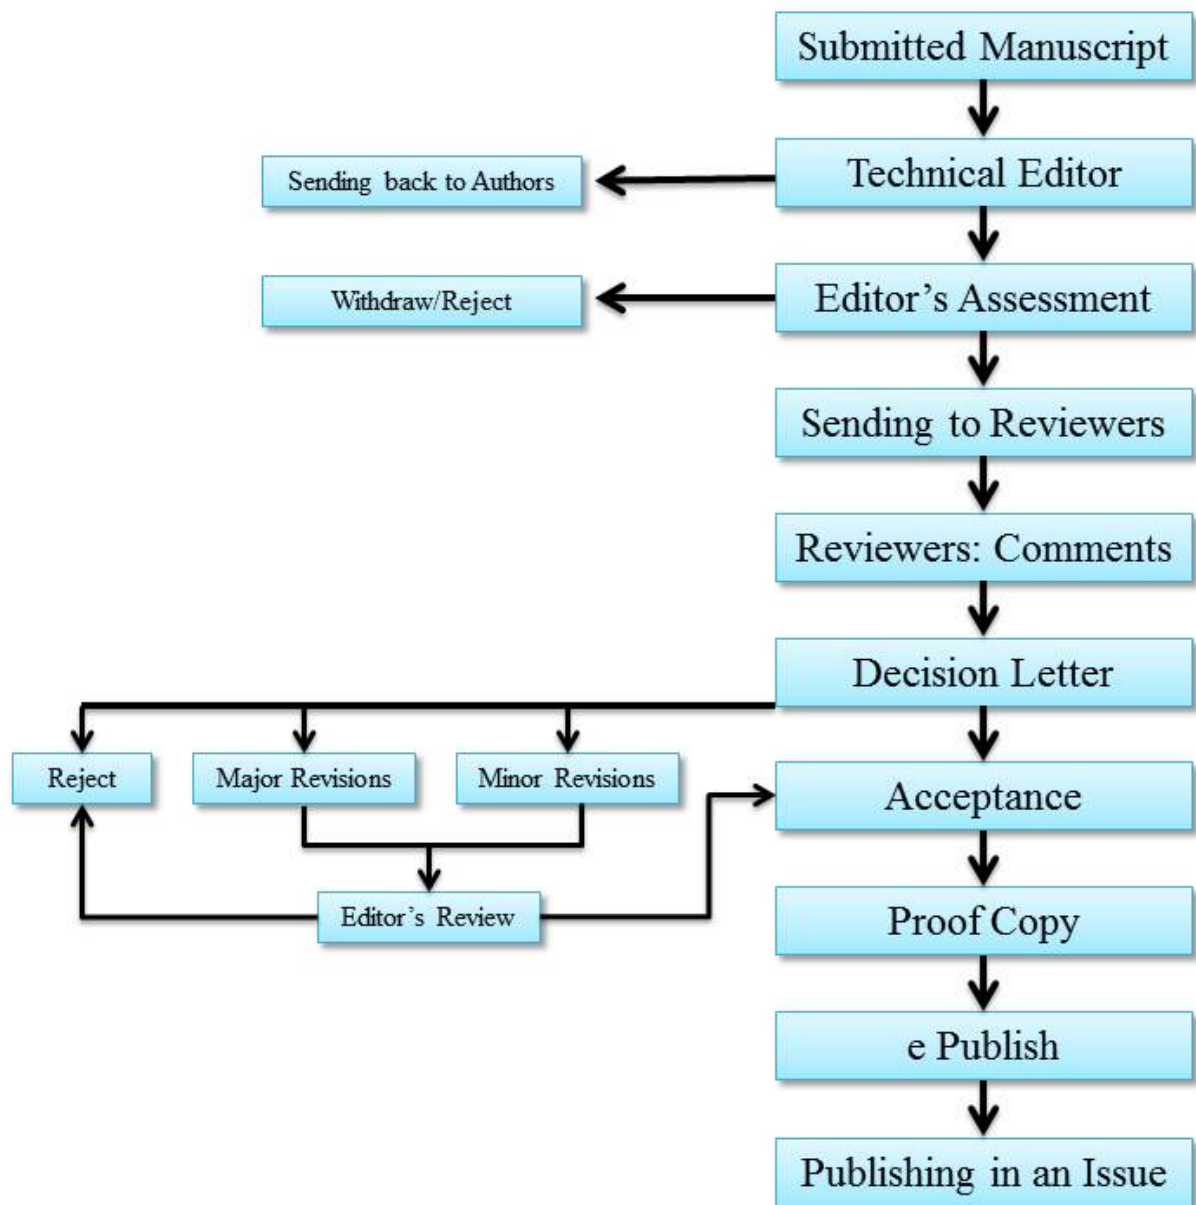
Submitted Manuscript

Technical Editor

Sending back to Authors

Editor’s Assessment

Withdraw/Reject

Sending to Reviewers

Reviewers: Comments

Decision Letter

Reject

Major Revisions

Minor Revisions

Acceptance

Editor’s Review

Proof Copy

e Publish

Publishing in an Issue